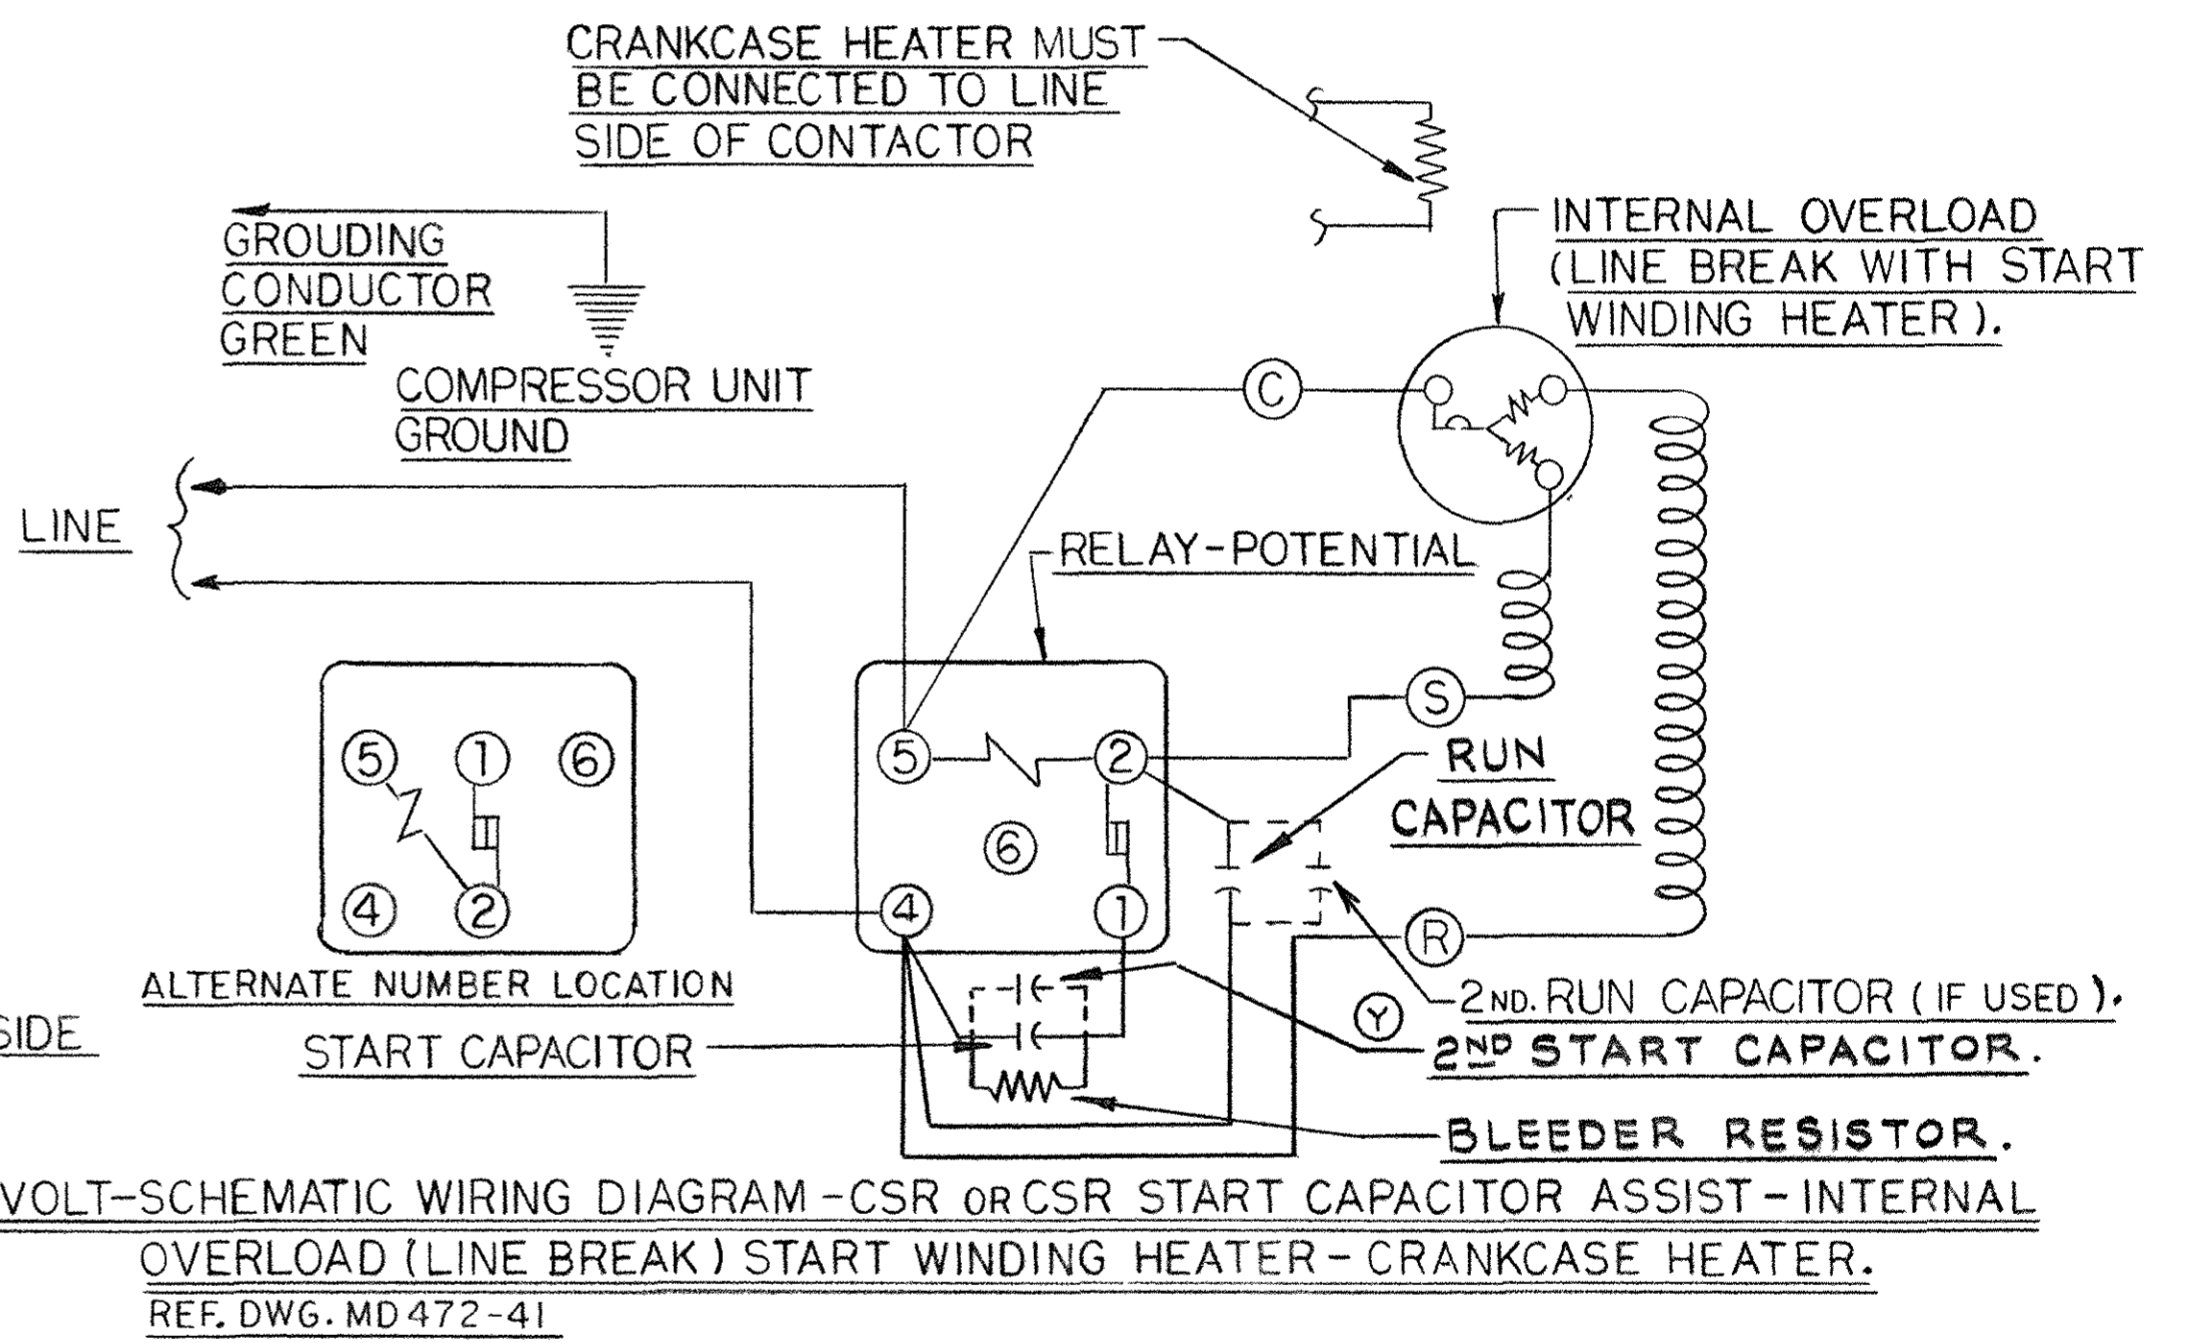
CRANKCASE HEATER MUST BE CONNECTED TO LINE SIDE OF CONTACTOR

GROUDING CONDUCTOR GREEN

COMPRESSOR UNIT GROUND

INTERNAL OVERLOAD (LINE BREAK WITH START WINDING HEATER).

C

LINE

RELAY-POTENTIAL

5 1 6

4 2

5 2

6

4 1

S

RUN CAPACITOR

R

ALTERNATE NUMBER LOCATION

Y

2ND. RUN CAPACITOR (IF USED).

SIDE

START CAPACITOR

2ND START CAPACITOR.

BLEEDER RESISTOR.

VOLT-SCHEMATIC WIRING DIAGRAM - CSR OR CSR START CAPACITOR ASSIST - INTERNAL OVERLOAD (LINE BREAK) START WINDING HEATER - CRANKCASE HEATER.

REF. DWG. MD 472-41